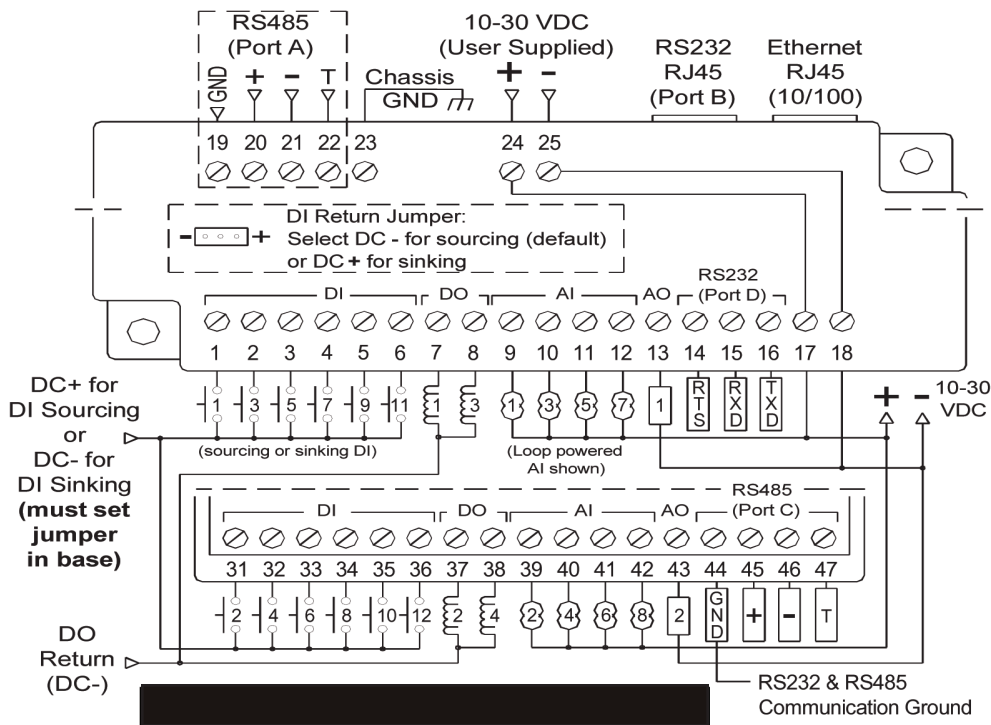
RS485 (Port A)

GND + - T

10-30 VDC (User Supplied)

+ -

RS232 RJ45 (Port B)

Ethernet RJ45 (10/100)

Chassis GND

19 20 21 22 23 24 25

DI Return Jumper:
- + Select DC - for sourcing (default) or DC + for sinking

DI DO AI AO RS232 (Port D)

1 2 3 4 5 6 7 8 9 10 11 12 13 14 15 16 17 18

DC+ for DI Sourcing or DC- for DI Sinking **(must set jumper in base)**

1 3 5 7 9 11 1 3 1 3 5 7 1 RTS RXD TXD

(sourcing or sinking DI)

(Loop powered AI shown)

+ - 10-30 VDC

RS485

DI DO AI AO (Port C)

31 32 33 34 35 36 37 38 39 40 41 42 43 44 45 46 47

2 4 6 8 10 12 2 4 2 4 6 8 2 GND + - T

DO Return (DC-)

RS232 & RS485 Communication Ground